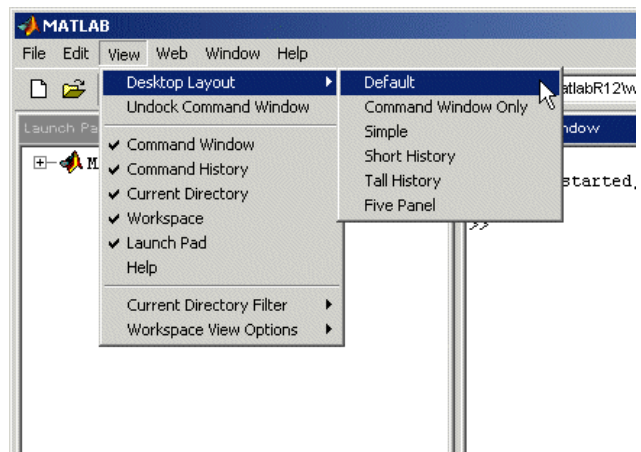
MATLAB

File Edit View Web Window Help

Desktop Layout
Undock Command Window
Command Window
Command History
Current Directory
Workspace
Launch Pad
Help
Current Directory Filter
Workspace View Options

Default
Command Window Only
Simple
Short History
Tall History
Five Panel

atlabR12\w

Launch Pa

M

ndow

started,

>>